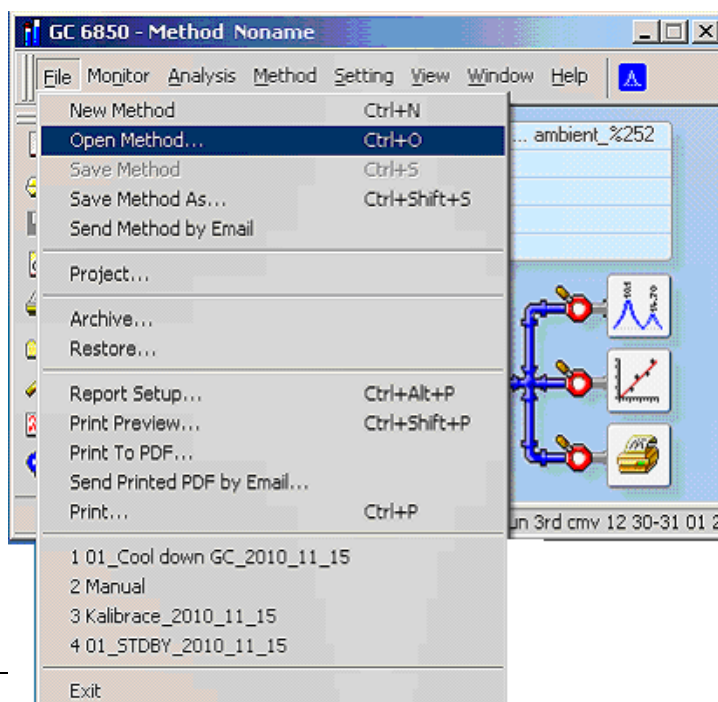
GC 6850 - Method Noname

File Monitor Analysis Method Setting View Window Help

New Method Ctrl+N
Open Method... Ctrl+O
Save Method Ctrl+S
Save Method As... Ctrl+Shift+S
Send Method by Email
Project...
Archive...
Restore...
Report Setup... Ctrl+Alt+P
Print Preview... Ctrl+Shift+P
Print To PDF...
Send Printed PDF by Email...
Print... Ctrl+P
1 01_Cool down GC_2010_11_15
2 Manual
3 Kalibrace_2010_11_15
4 01_STDBY_2010_11_15
Exit

... ambient_%252

un 3rd cmv 12 30-31 01 2